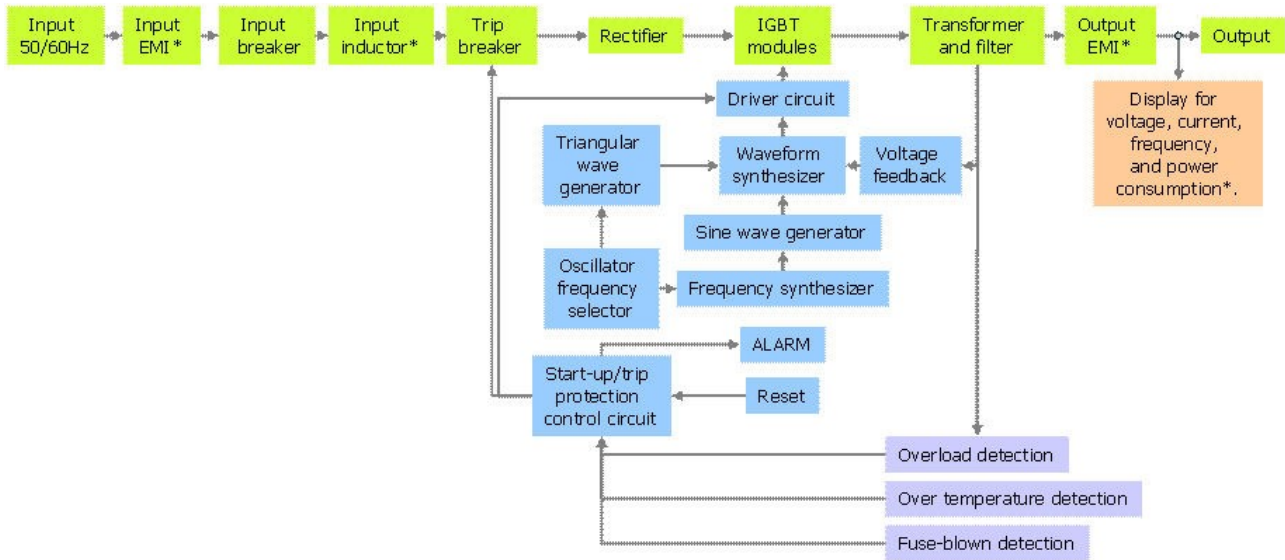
Input 50/60Hz

Input EMI*

Input breaker

Input inductor*

Trip breaker

Rectifier

IGBT modules

Transformer and filter

Output EMI*

Output

Display for voltage, current, frequency, and power consumption*.

Driver circuit

Triangular wave generator

Waveform synthesizer

Voltage feedback

Sine wave generator

Oscillator frequency selector

Frequency synthesizer

ALARM

Start-up/trip protection control circuit

Reset

Overload detection

Over temperature detection

Fuse-blown detection